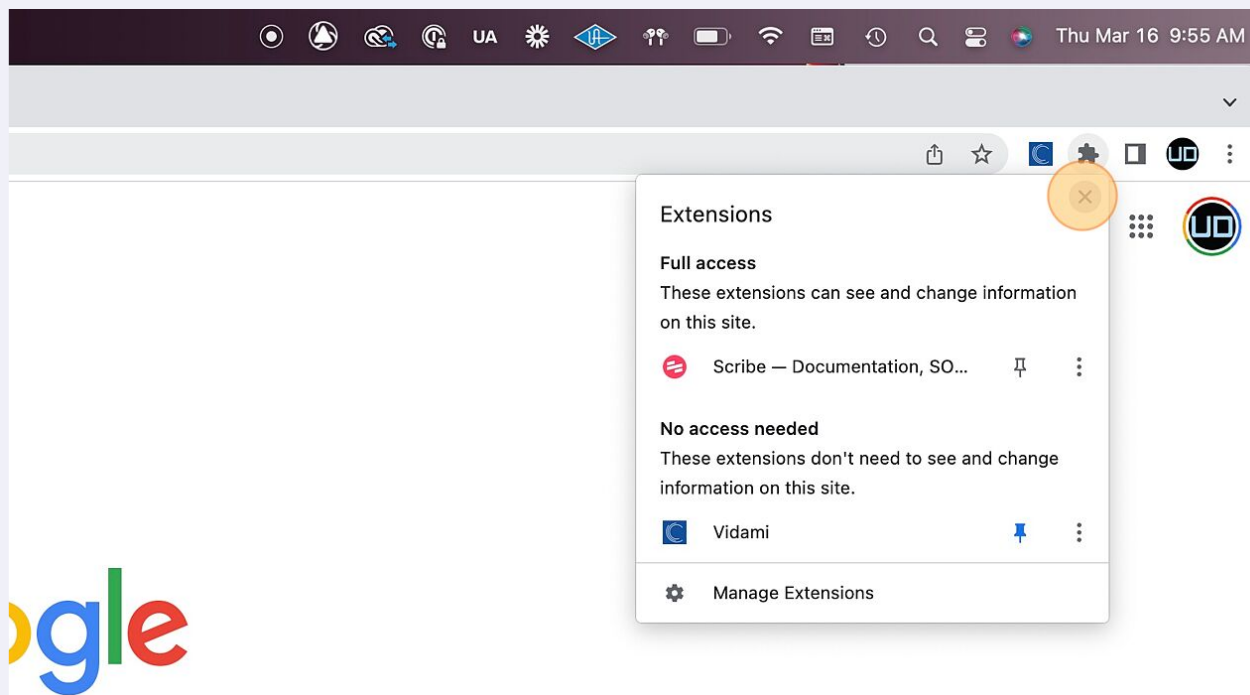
UA

Thu Mar 16 9:55 AM

UD

Extensions

Full access

These extensions can see and change information on this site.

Scribe — Documentation, SO...

No access needed

These extensions don't need to see and change information on this site.

Vidami

Manage Extensions

UD

ogle